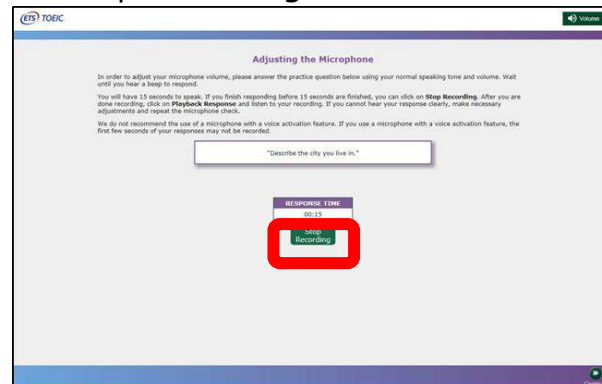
ETS TOEIC

Volume

Adjusting the Microphone

In order to adjust your microphone volume, please answer the practice question below using your normal speaking tone and volume. Wait until you hear a beep to respond.

You will have 15 seconds to speak. If you finish responding before 15 seconds are finished, you can click on Stop Recording. After you are done recording, click on Playback Response and listen to your recording. If you cannot hear your response clearly, make necessary adjustments and repeat the microphone check.

We do not recommend the use of a microphone with a voice activation feature. If you use a microphone with a voice activation feature, the first few seconds of your responses may not be recorded.

"Describe the city you live in."

RESPONSE TIME
00:15

Stop Recording